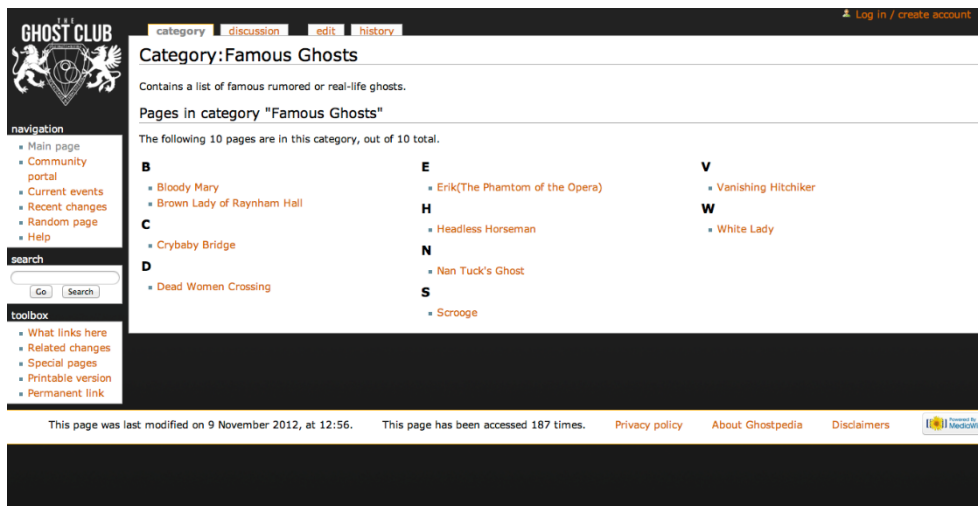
THE GHOST CLUB

category discussion edit history

Log in / create account

Category:Famous Ghosts

Contains a list of famous rumored or real-life ghosts.

Pages in category "Famous Ghosts"

The following 10 pages are in this category, out of 10 total.

B
- Bloody Mary
- Brown Lady of Raynham Hall

C
- Crybaby Bridge

D
- Dead Women Crossing

E
- Erik(The Phamtom of the Opera)

H
- Headless Horseman

N
- Nan Tuck's Ghost

S
- Scrooge

V
- Vanishing Hitchiker

W
- White Lady

navigation
- Main page
- Community portal
- Current events
- Recent changes
- Random page
- Help

search
Go Search

toolbox
- What links here
- Related changes
- Special pages
- Printable version
- Permanent link

This page was last modified on 9 November 2012, at 12:56. This page has been accessed 187 times. Privacy policy About Ghostpedia Disclaimers

Powered By MediaWiki